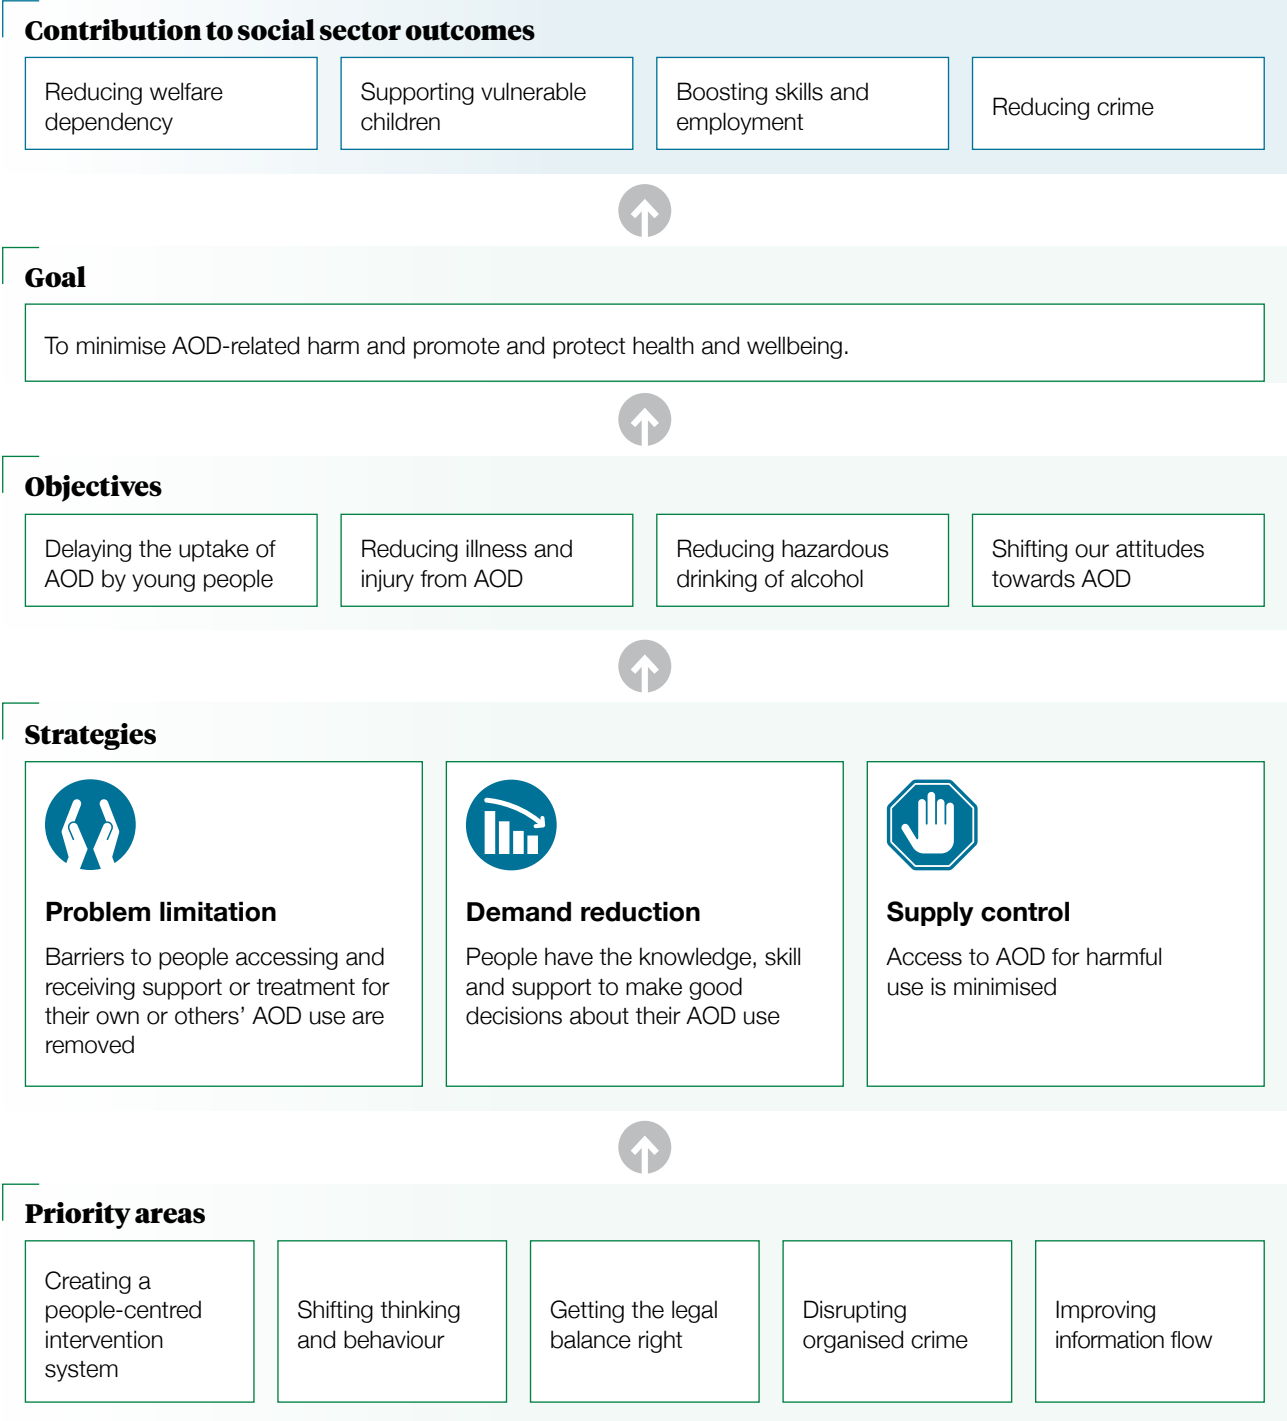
Contribution to social sector outcomes

Reducing welfare dependency

Supporting vulnerable children

Boosting skills and employment

Reducing crime

Goal

To minimise AOD-related harm and promote and protect health and wellbeing.

Objectives

Delaying the uptake of AOD by young people

Reducing illness and injury from AOD

Reducing hazardous drinking of alcohol

Shifting our attitudes towards AOD

Strategies

Problem limitation

Barriers to people accessing and receiving support or treatment for their own or others' AOD use are removed

Demand reduction

People have the knowledge, skill and support to make good decisions about their AOD use

Supply control

Access to AOD for harmful use is minimised

Priority areas

Creating a people-centred intervention system

Shifting thinking and behaviour

Getting the legal balance right

Disrupting organised crime

Improving information flow